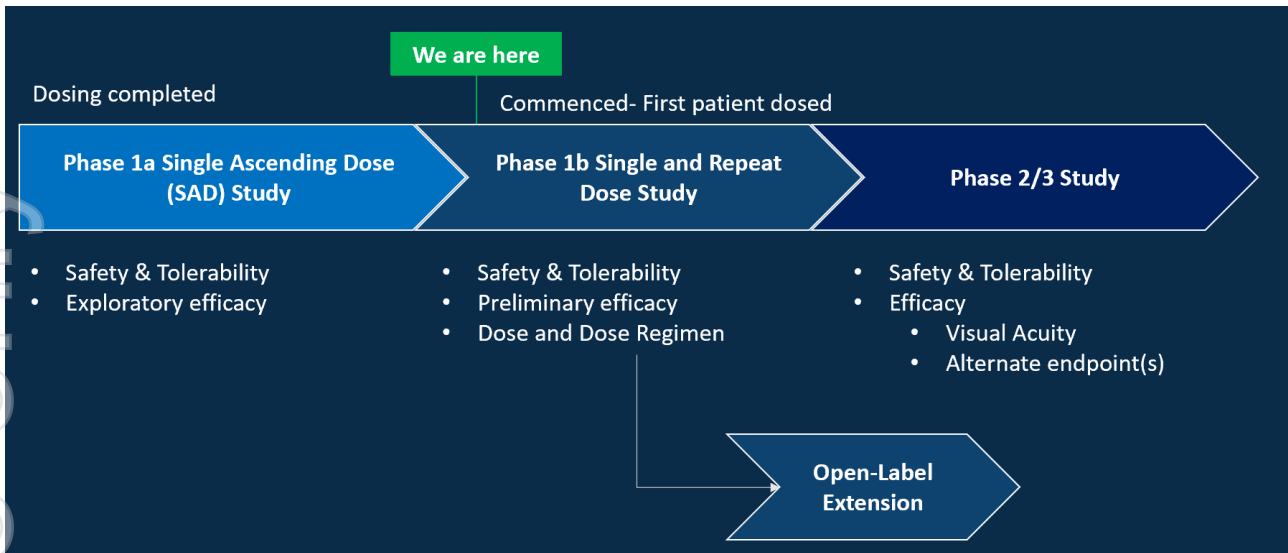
We are here

Dosing completed

Commenced- First patient dosed

Phase 1a Single Ascending Dose (SAD) Study

Phase 1b Single and Repeat Dose Study

Phase 2/3 Study

- Safety & Tolerability
- Exploratory efficacy

- Safety & Tolerability
- Preliminary efficacy
- Dose and Dose Regimen

- Safety & Tolerability
- Efficacy
  - Visual Acuity
  - Alternate endpoint(s)

Open-Label Extension